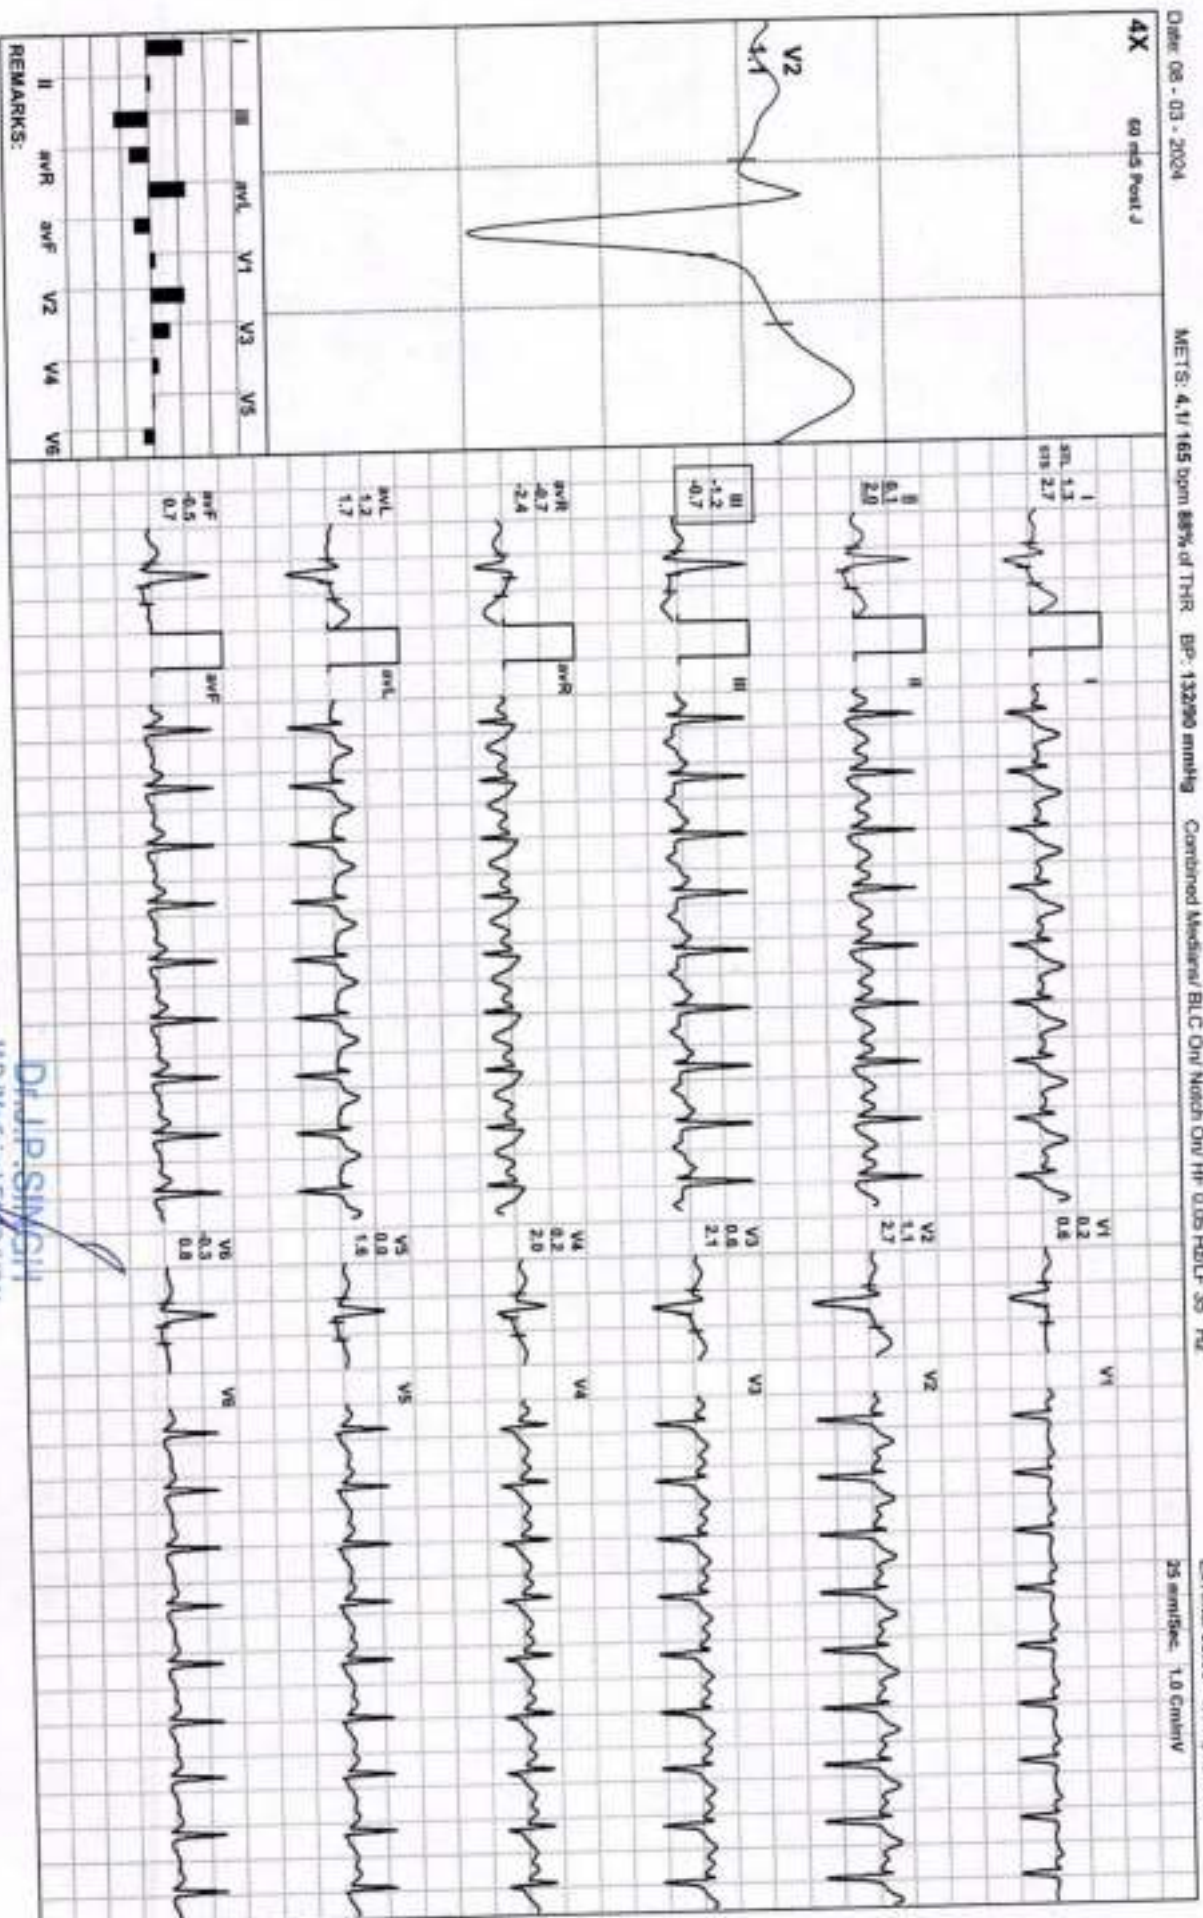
Date: 08 - 03 - 2024

METS: 4.1/ 165 bpm 88% of THR BP: 132/80 mmHg Combined Medians/ BLC On/ Notch On/ HF 0.05 Hz/LF 35 Hz

25 mm/Sec. 1.0 Cm/mV

4X

60 mS Post J

V2
-1.1

I III aVL V1 V3 V5

II aVR aVF V2 V4 V6

REMARKS:

I
stL 1.3
sts 2.7

II
0.1
2.0

III
-1.2
-0.7

aVR
-0.7
-2.4

aVL
1.2
1.7

aVF
-0.5
0.7

I

II

III

aVR

aVL

aVF

V1
0.2
0.6

V2
1.1
2.7

V3
0.6
2.1

V4
0.2
2.0

V5
0.0
1.6

V6
-0.3
0.8

V1

V2

V3

V4

V5

V6

Dr.J.P.SINGH
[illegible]